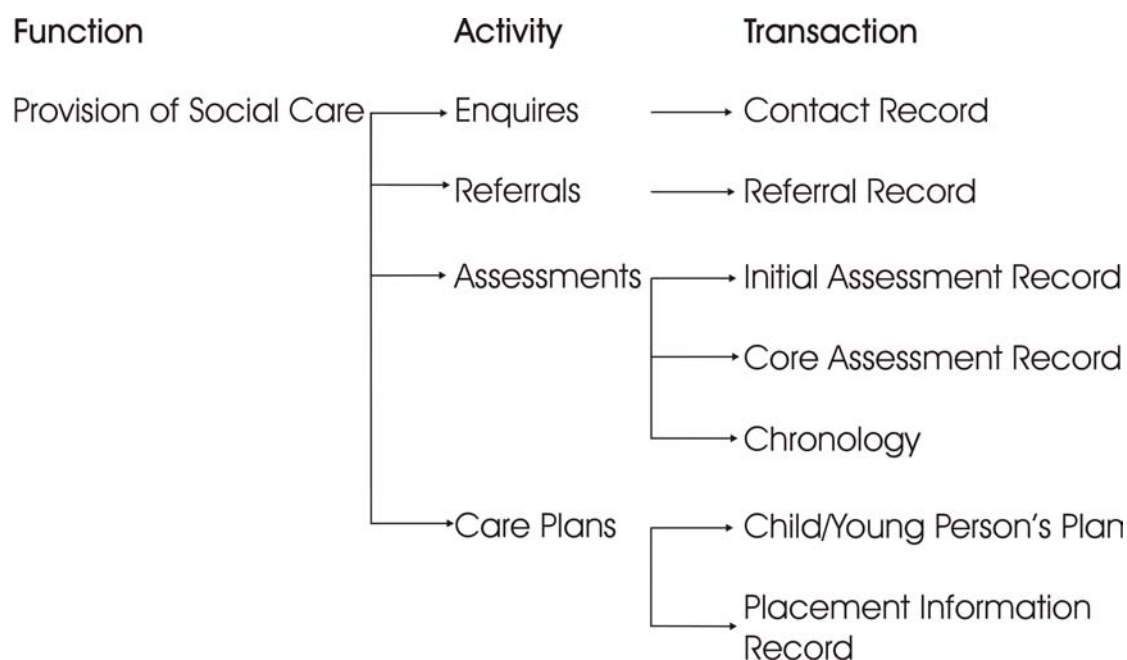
Function

Activity

Transaction

Provision of Social Care

Enquires

Contact Record

Referrals

Referral Record

Assessments

Initial Assessment Record

Core Assessment Record

Chronology

Care Plans

Child/Young Person's Plan

Placement Information Record